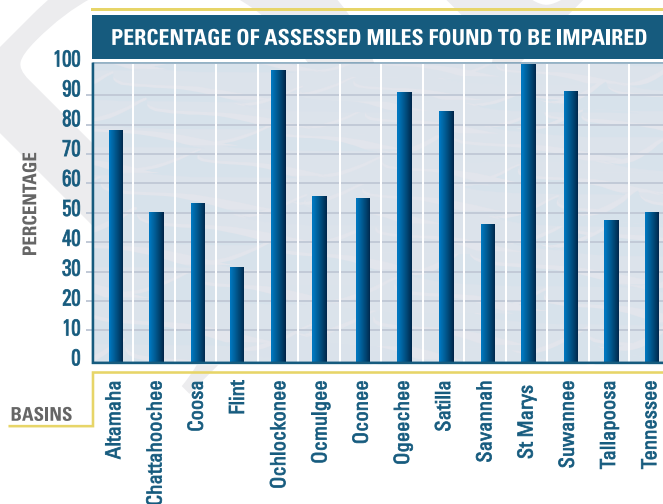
PERCENTAGE OF ASSESSED MILES FOUND TO BE IMPAIRED

PERCENTAGE

100
90
80
70
60
50
40
30
20
10
0

BASINS

Altamaha
Chattahoochee
Coosa
Flint
Ochlockonee
Ocmulgee
Oconee
Ogeechee
Satilla
Savannah
St Marys
Suwannee
Tallapoosa
Tennessee